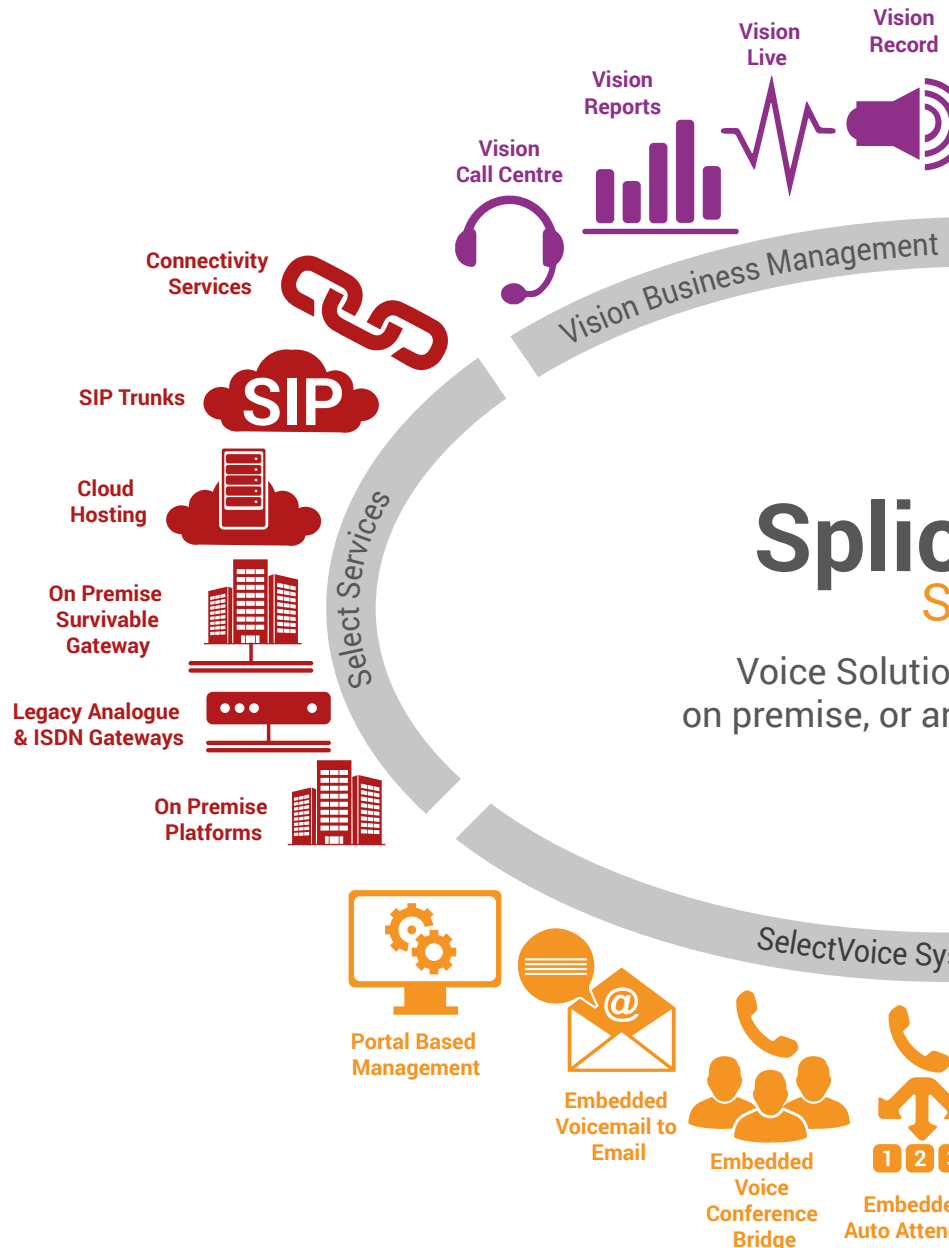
Vision Record

Vision Live

Vision Reports

Vision Call Centre

Vision Business Management

Connectivity Services

SIP Trunks

SIP

Cloud Hosting

On Premise Survivable Gateway

Legacy Analogue & ISDN Gateways

On Premise Platforms

Select Services

Splic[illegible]

S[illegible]

Voice Solutio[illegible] on premise, or a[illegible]

SelectVoice Sy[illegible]

Portal Based Management

@

Embedded Voicemail to Email

Embedded Voice Conference Bridge

1 2 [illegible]

Embedde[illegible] Auto Atten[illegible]